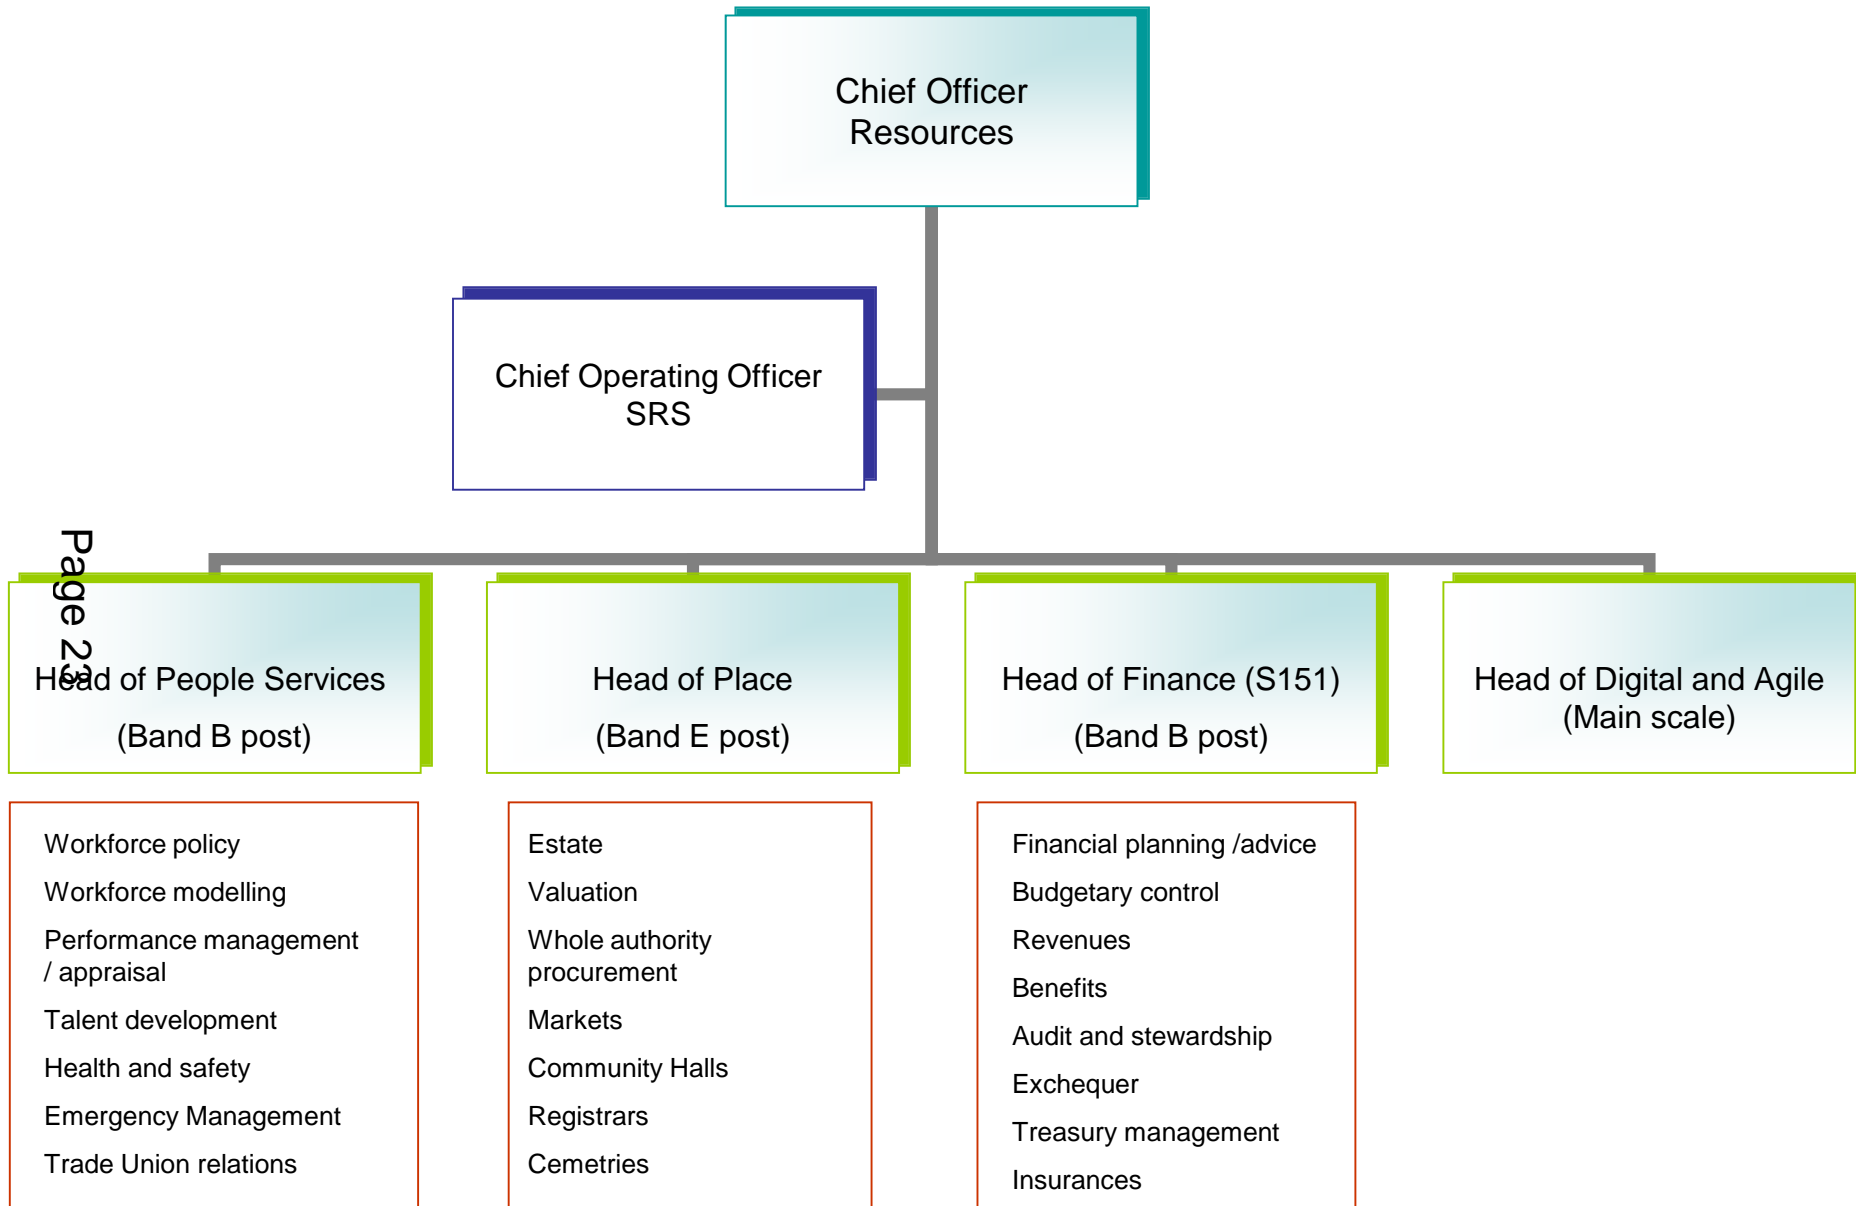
Chief Officer Resources

Chief Operating Officer SRS

Page 23

Head of People Services

(Band B post)

Head of Place

(Band E post)

Head of Finance (S151)

(Band B post)

Head of Digital and Agile (Main scale)

Workforce policy

Workforce modelling

Performance management / appraisal

Talent development

Health and safety

Emergency Management

Trade Union relations

Estate

Valuation

Whole authority procurement

Markets

Community Halls

Registrars

Cemetries

Financial planning /advice

Budgetary control

Revenues

Benefits

Audit and stewardship

Exchequer

Treasury management

Insurances